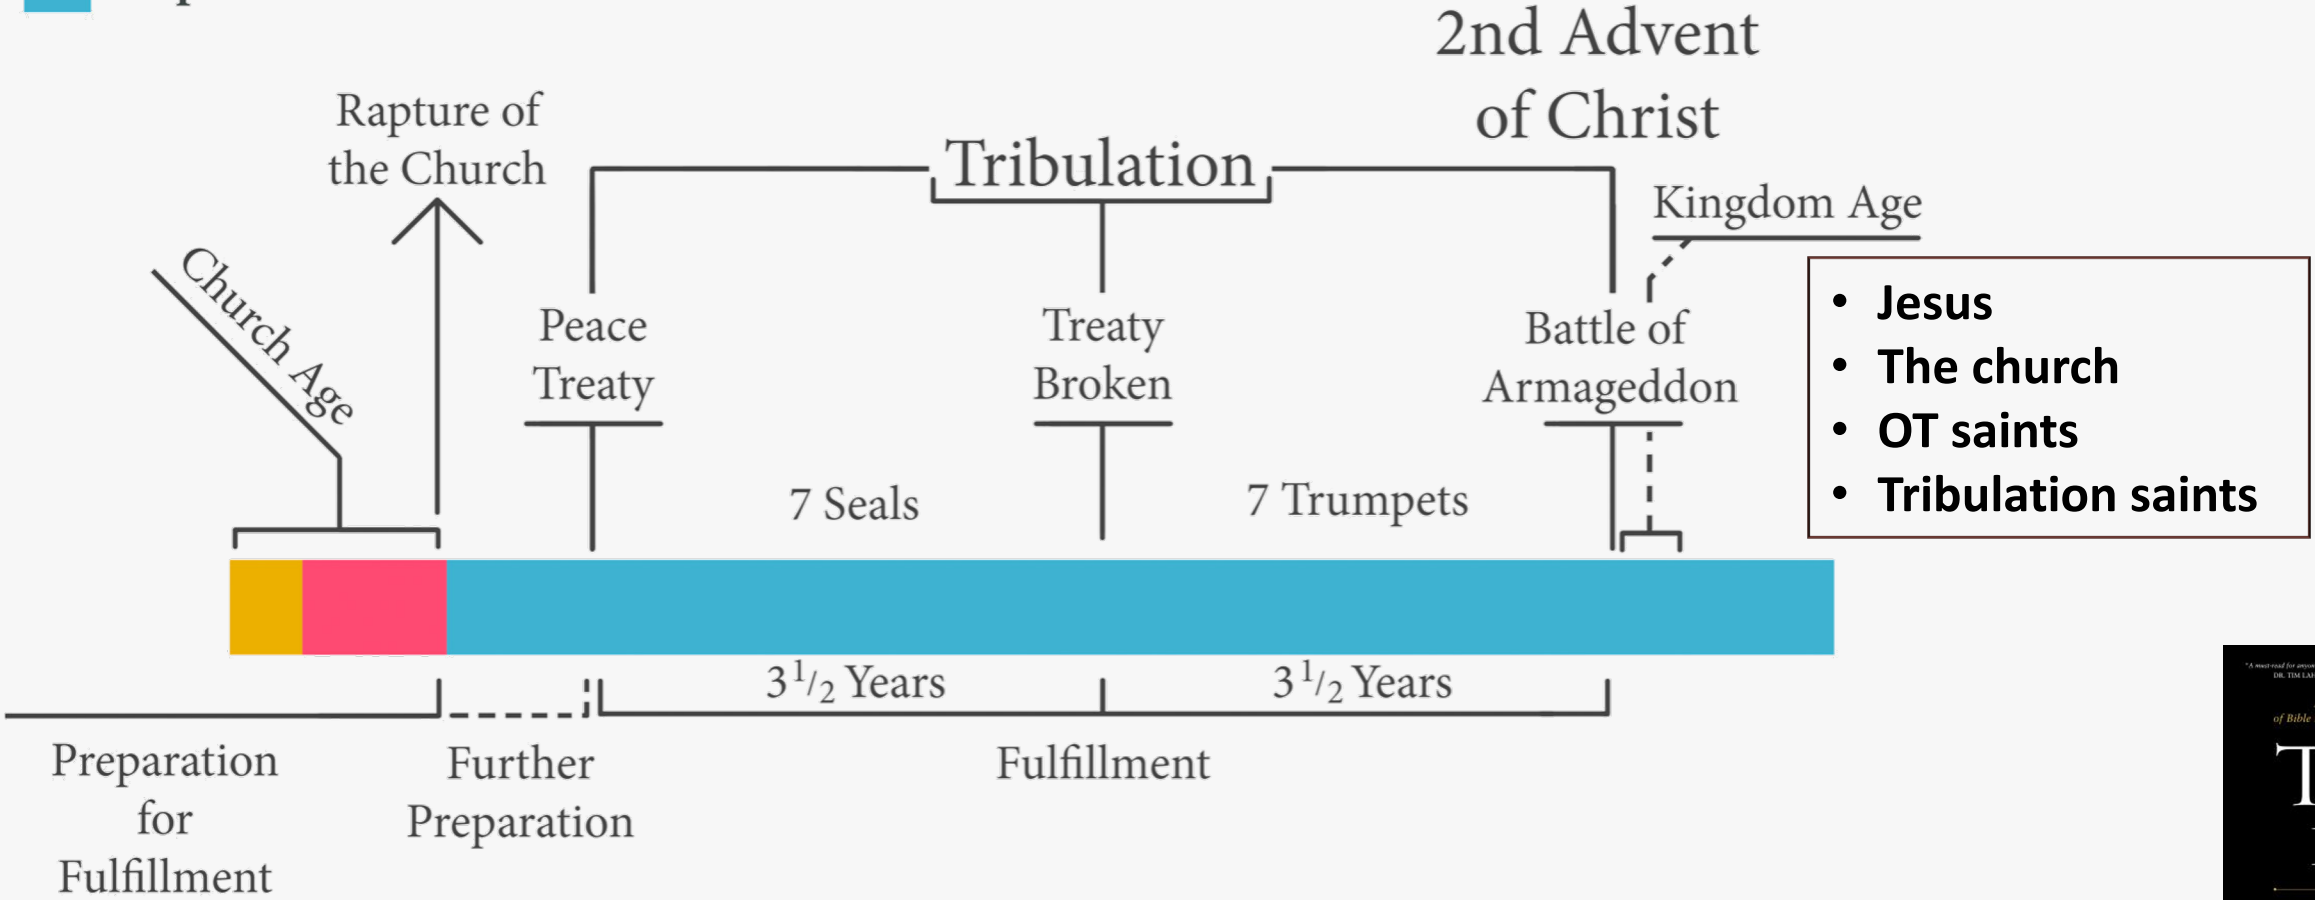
2nd Advent of Christ

Rapture of the Church

Tribulation

Kingdom Age

Church Age

Peace Treaty

Treaty Broken

Battle of Armageddon

- Jesus
- The church
- OT saints
- Tribulation saints

7 Seals

7 Trumpets

$3^1/_2$ Years

$3^1/_2$ Years

Preparation for Fulfillment

Further Preparation

Fulfillment

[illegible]

of Bible

T